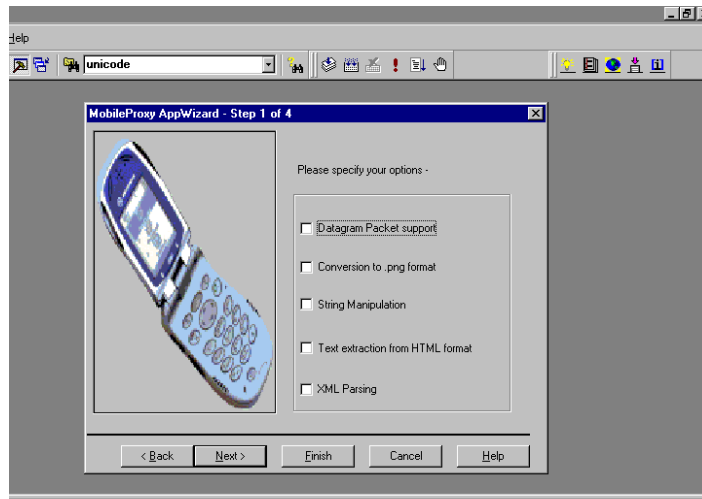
Help

unicode

MobileProxy AppWizard - Step 1 of 4

Please specify your options -

Datagram Packet support

Conversion to .png format

String Manipulation

Text extraction from HTML format

XML Parsing

< Back

Next >

Finish

Cancel

Help